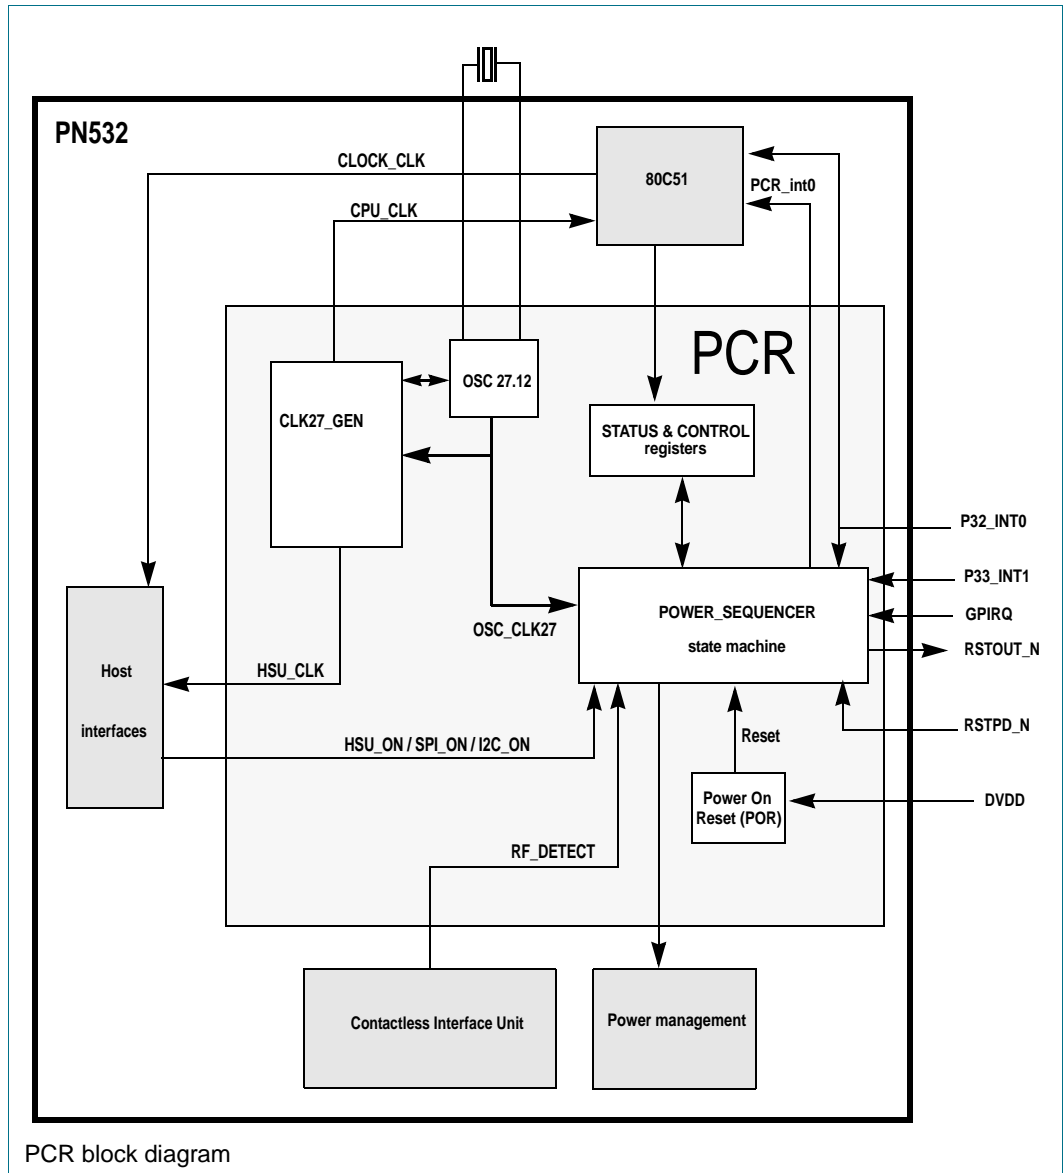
PN532

CLOCK_CLK

80C51

PCR_int0

CPU_CLK

PCR

CLK27_GEN

OSC 27.12

STATUS & CONTROL registers

P32_INT0

P33_INT1

POWER_SEQUENCER

GPIRQ

OSC_CLK27

state machine

RSTOUT_N

Host

interfaces

HSU_CLK

RSTPD_N

Reset

HSU_ON / SPI_ON / I2C_ON

Power On Reset (POR)

DVDD

RF_DETECT

Contactless Interface Unit

Power management

PCR block diagram